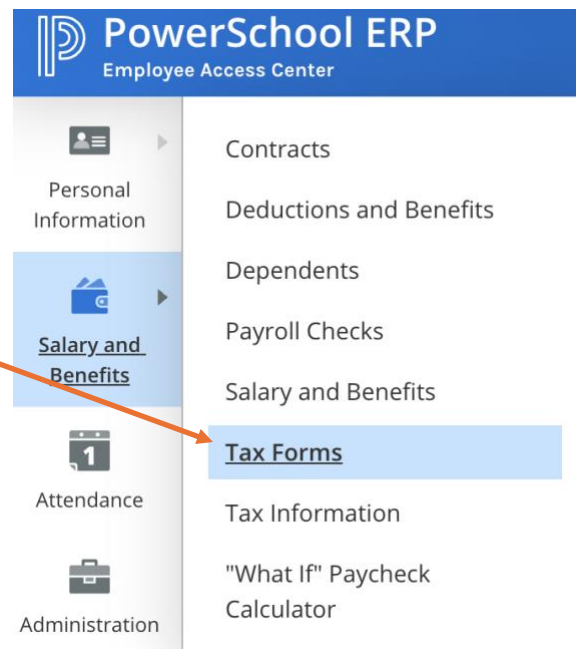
PowerSchool ERP
Employee Access Center

Personal Information

Salary and Benefits

1

Attendance

Administration

Contracts

Deductions and Benefits

Dependents

Payroll Checks

Salary and Benefits

Tax Forms

Tax Information

"What If" Paycheck Calculator